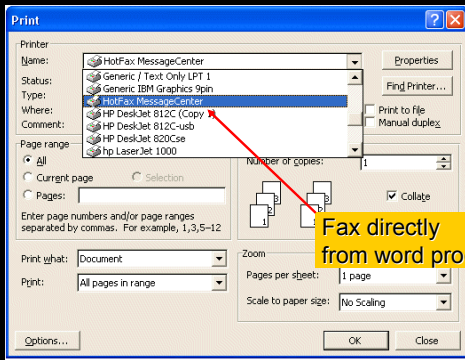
Print

Printer
Name: HotFax MessageCenter
Properties
Status:
Type:
Where:
Comment:
Generic / Text Only LPT 1
Generic IBM Graphics 9pin
HotFax MessageCenter
HP DeskJet 812C (Copy
HP DeskJet 812C-usb
HP DeskJet 820Cse
hp LaserJet 1000
Find Printer...
Print to file
Manual duplex

Page range
All
Current page
Selection
Pages:
Enter page numbers and/or page ranges separated by commas. For example, 1,3,5–12

Number of copies: 1
Collate

Fax directly from word pro

Print what: Document
Print: All pages in range

Zoom
Pages per sheet: 1 page
Scale to paper size: No Scaling

Options...
OK
Close